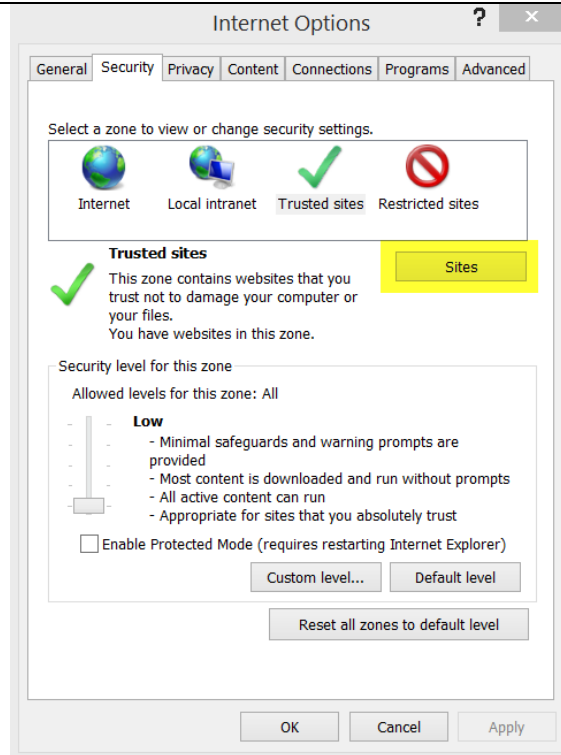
Internet Options

?

×

General

Security

Privacy

Content

Connections

Programs

Advanced

Select a zone to view or change security settings.

Internet

Local intranet

Trusted sites

Restricted sites

Trusted sites

This zone contains websites that you trust not to damage your computer or your files.
You have websites in this zone.

Sites

Security level for this zone

Allowed levels for this zone: All

Low

- Minimal safeguards and warning prompts are provided
- Most content is downloaded and run without prompts
- All active content can run
- Appropriate for sites that you absolutely trust

Enable Protected Mode (requires restarting Internet Explorer)

Custom level...

Default level

Reset all zones to default level

OK

Cancel

Apply